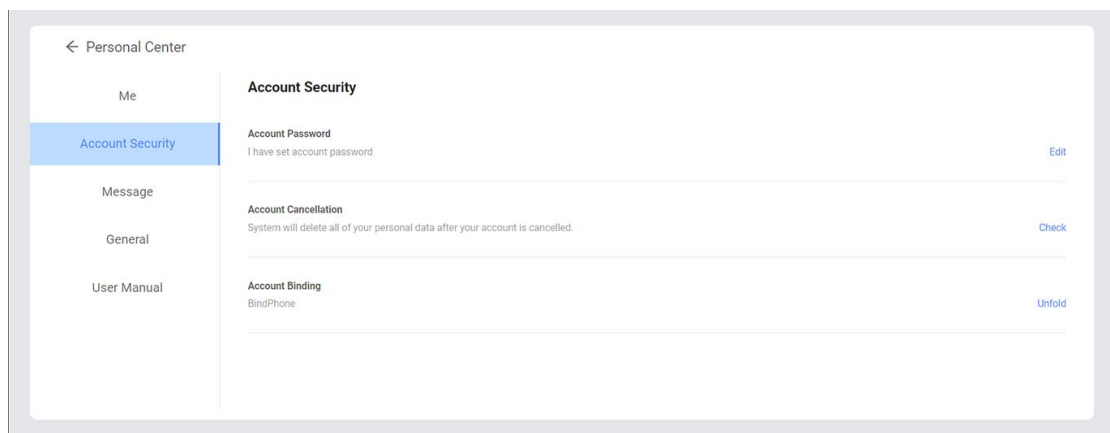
← Personal Center

Me

Account Security

Message

General

User Manual

Account Security

Account Password
I have set account password
Edit

Account Cancellation
System will delete all of your personal data after your account is cancelled.
Check

Account Binding
BindPhone
Unfold